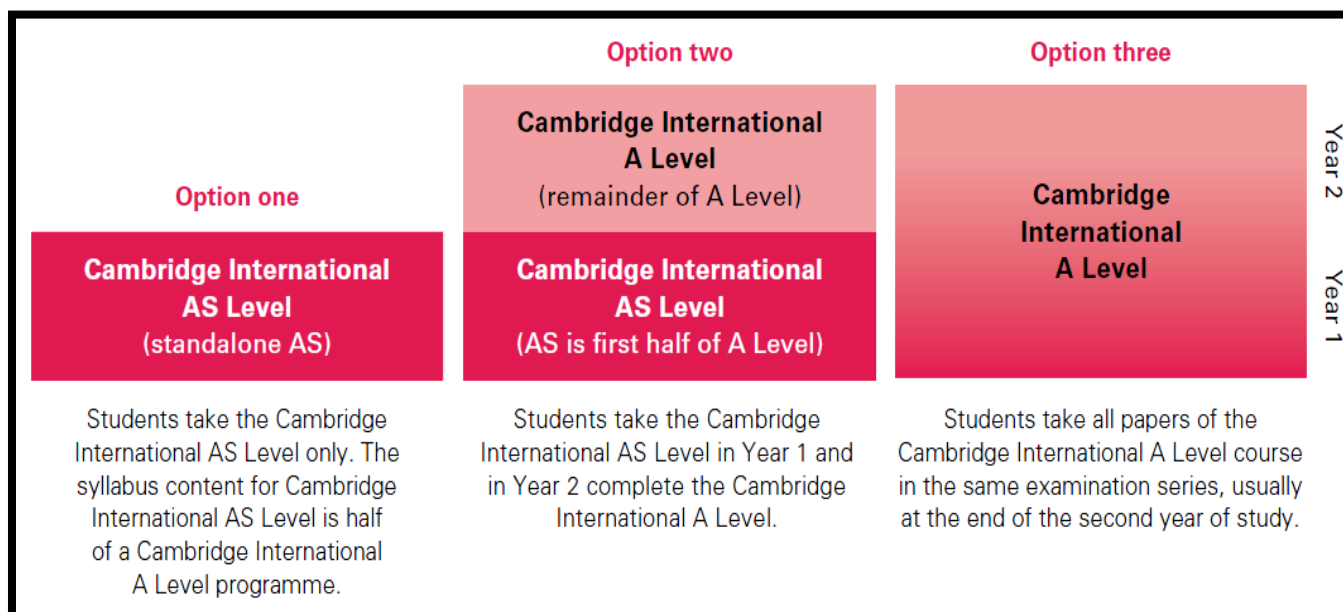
Option one

Cambridge International AS Level (standalone AS)

Students take the Cambridge International AS Level only. The syllabus content for Cambridge International AS Level is half of a Cambridge International A Level programme.

Option two

Cambridge International A Level (remainder of A Level)

Cambridge International AS Level (AS is first half of A Level)

Students take the Cambridge International AS Level in Year 1 and in Year 2 complete the Cambridge International A Level.

Option three

Cambridge International A Level

Students take all papers of the Cambridge International A Level course in the same examination series, usually at the end of the second year of study.

Year 2

Year 1